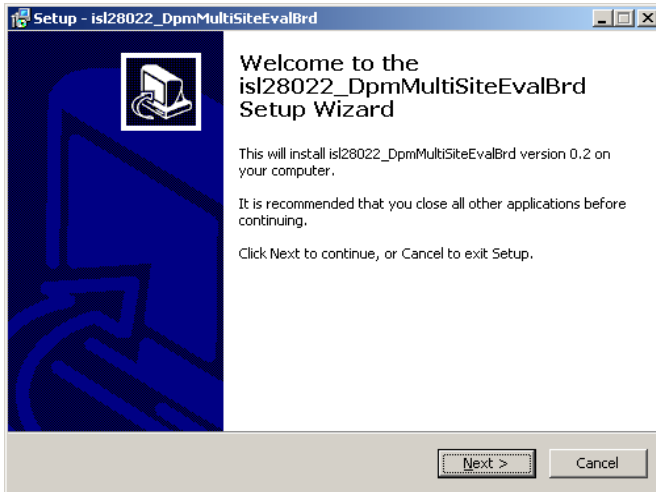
Setup - isl28022_DpmMultiSiteEvalBrd

Welcome to the isl28022_DpmMultiSiteEvalBrd Setup Wizard

This will install isl28022_DpmMultiSiteEvalBrd version 0.2 on your computer.

It is recommended that you close all other applications before continuing.

Click Next to continue, or Cancel to exit Setup.

Next >

Cancel